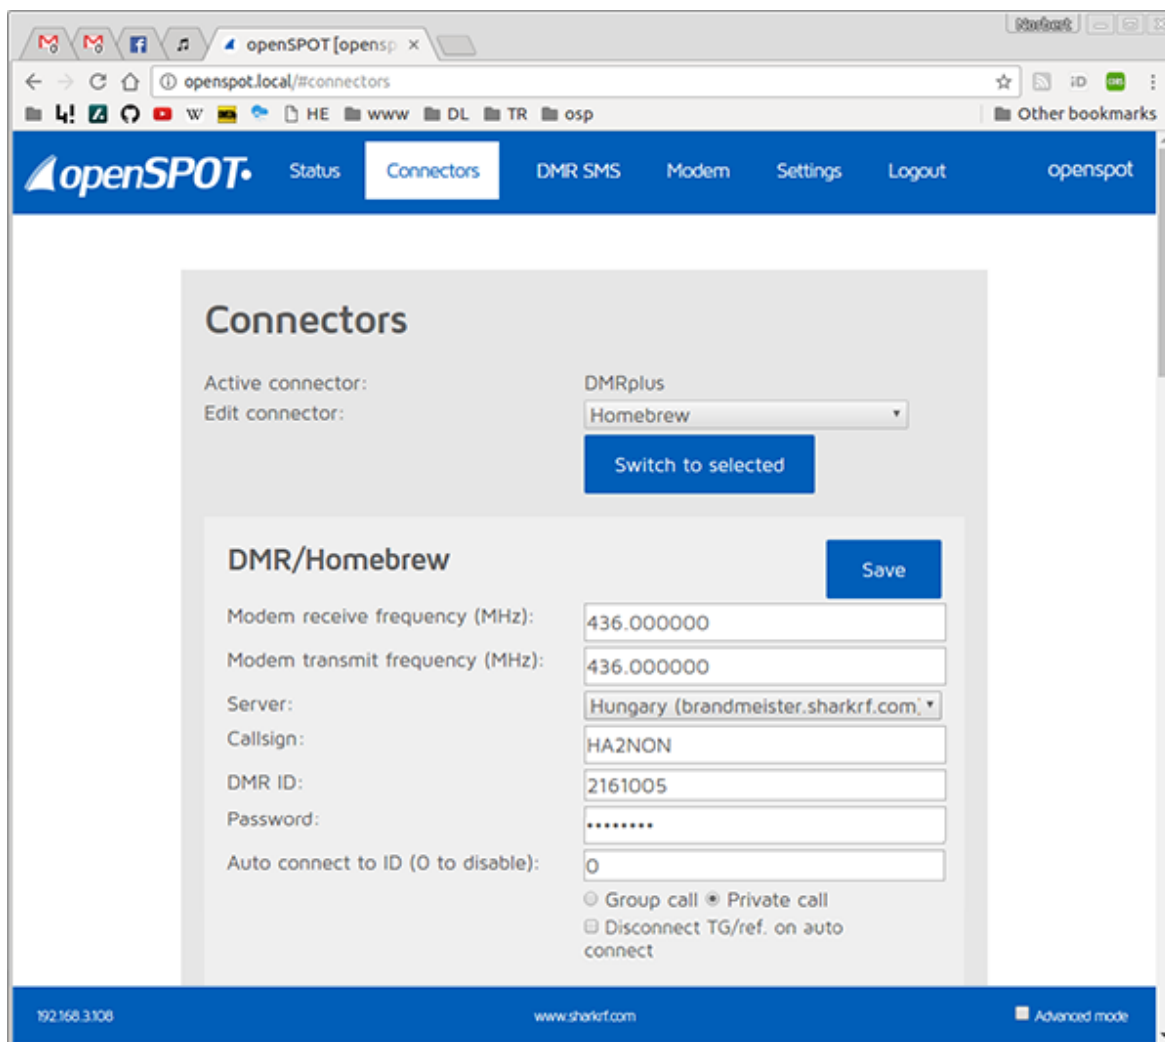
Norbert

openSPOT [opensp ×

openspot.local/#connectors

HE www DL TR osp

Other bookmarks

openSPOT Status Connectors DMR SMS Modem Settings Logout openspot

Connectors

Active connector: DMRplus
Edit connector: Homebrew

Switch to selected

DMR/Homebrew

Save

Modem receive frequency (MHz): 436.000000
Modem transmit frequency (MHz): 436.000000
Server: Hungary (brandmeister.sharkrf.com)
Callsign: HA2NON
DMR ID: 2161005
Password: ••••••••
Auto connect to ID (0 to disable): 0

Group call Private call
Disconnect TG/ref. on auto connect

192.168.3.108 www.sharkrf.com Advanced mode